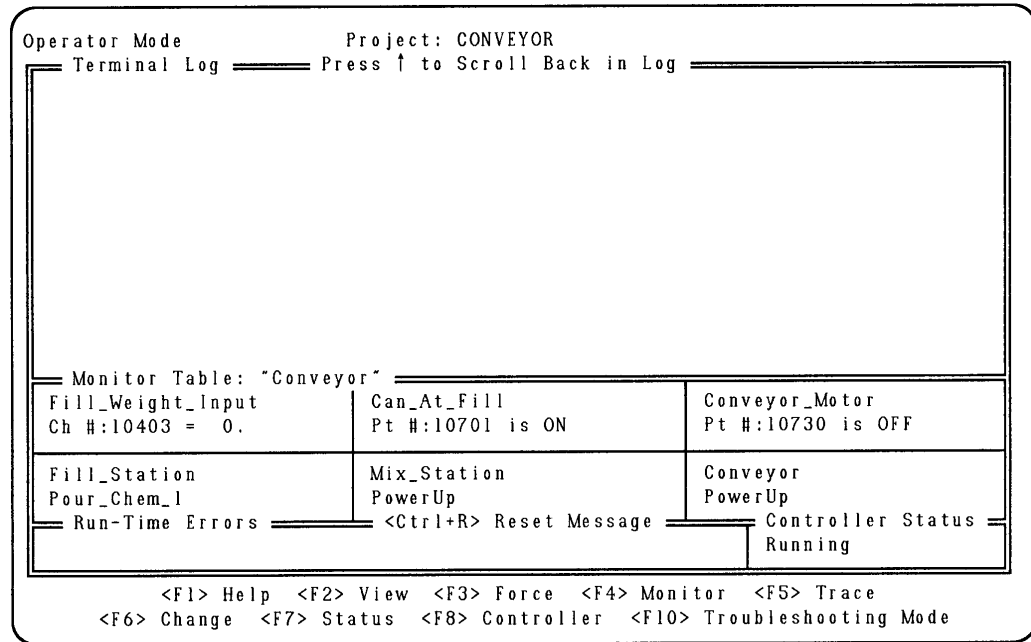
Operator Mode          Project: CONVEYOR
Terminal Log   Press ↑ to Scroll Back in Log

Monitor Table: "Conveyor"

| Fill_Weight_Input Ch #:10403 = 0. | Can_At_Fill Pt #:10701 is ON | Conveyor_Motor Pt #:10730 is OFF |
|---|---|---|
| Fill_Station Pour_Chem_1 | Mix_Station PowerUp | Conveyor PowerUp |

Run-Time Errors   <Ctrl+R> Reset Message   Controller Status
Running

<F1> Help  <F2> View  <F3> Force  <F4> Monitor  <F5> Trace
<F6> Change  <F7> Status  <F8> Controller  <F10> Troubleshooting Mode